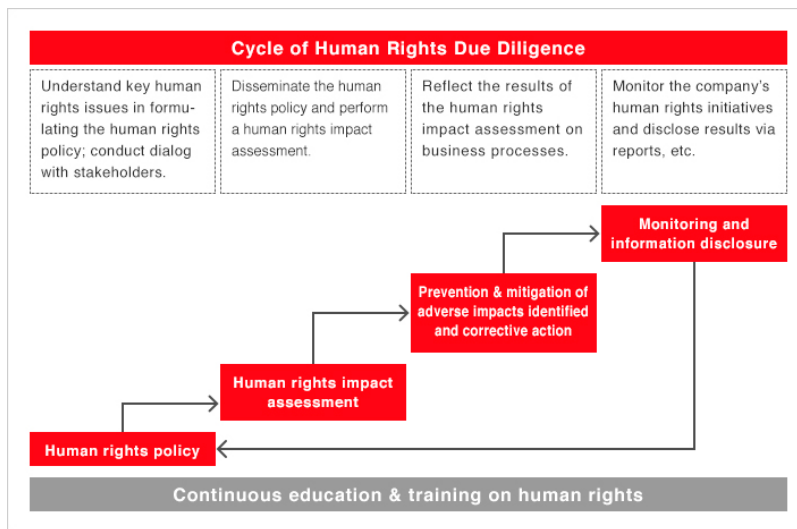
Cycle of Human Rights Due Diligence

Understand key human rights issues in formulating the human rights policy; conduct dialog with stakeholders.

Disseminate the human rights policy and perform a human rights impact assessment.

Reflect the results of the human rights impact assessment on business processes.

Monitor the company's human rights initiatives and disclose results via reports, etc.

Monitoring and information disclosure

Prevention & mitigation of adverse impacts identified and corrective action

Human rights impact assessment

Human rights policy

Continuous education & training on human rights